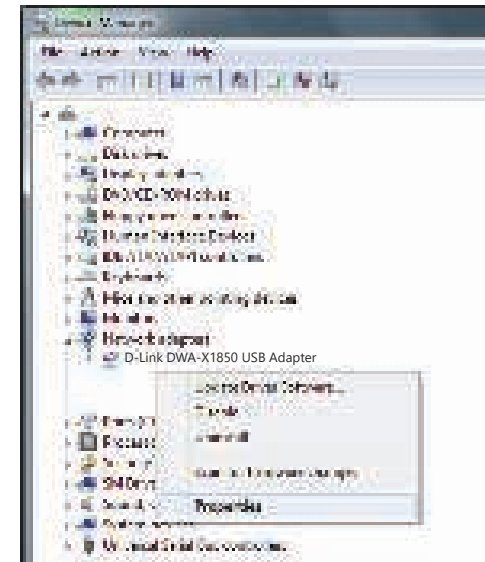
Device Manager

File Action View Help

Computer
Disk drives
Display adapters
DVD/CD-ROM drives
Human Interface Devices
IDE ATA/ATAPI controllers
Keyboards
Mice and other pointing devices
Monitors
Network adapters
D-Link DWA-X1850 USB Adapter
Update Driver Software...
Disable
Uninstall
Scan for hardware changes
Properties
Ports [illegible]
Processors
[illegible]
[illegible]
Sound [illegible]
System devices
Universal Serial Bus controllers